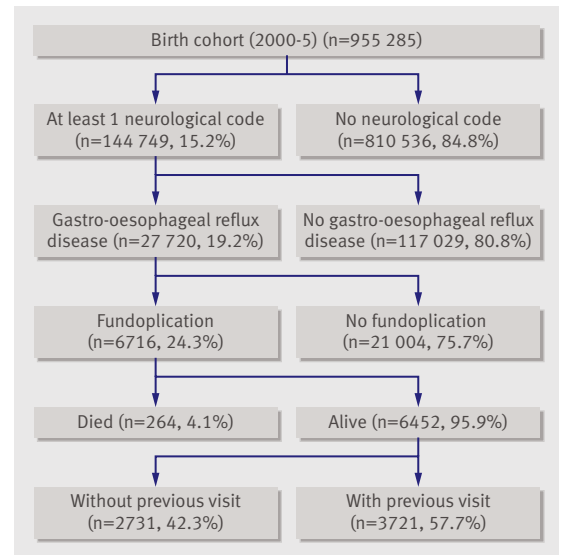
Birth cohort (2000-5) (n=955 285)

At least 1 neurological code (n=144 749, 15.2%)

No neurological code (n=810 536, 84.8%)

Gastro-oesophageal reflux disease (n=27 720, 19.2%)

No gastro-oesophageal reflux disease (n=117 029, 80.8%)

Fundoplication (n=6716, 24.3%)

No fundoplication (n=21 004, 75.7%)

Died (n=264, 4.1%)

Alive (n=6452, 95.9%)

Without previous visit (n=2731, 42.3%)

With previous visit (n=3721, 57.7%)